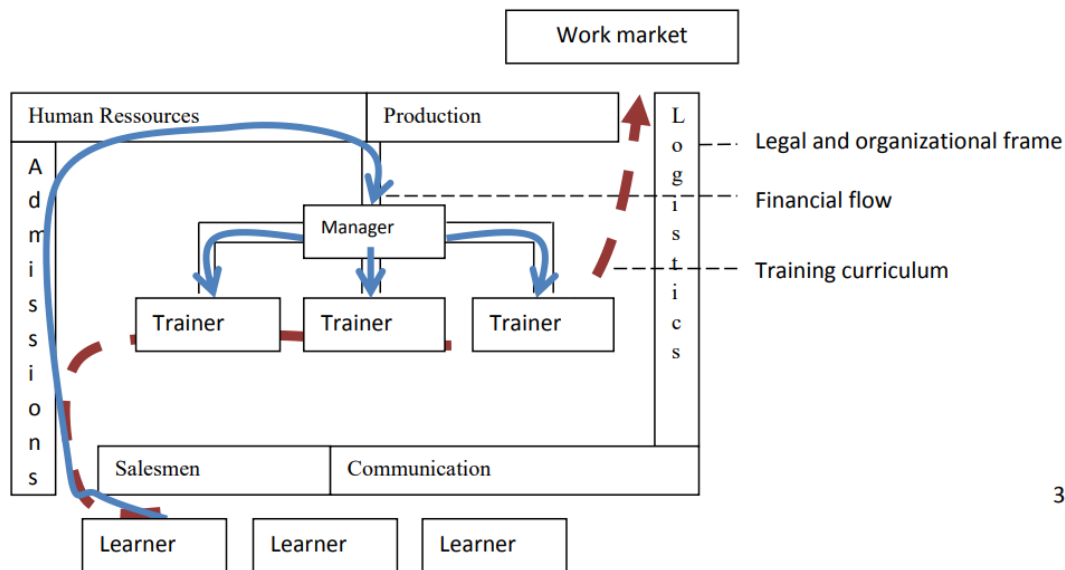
Work market

Human Ressources

Production

Logistics

Legal and organizational frame

Financial flow

Training curriculum

Admissions

Manager

Trainer

Trainer

Trainer

Salesmen

Communication

3

Learner

Learner

Learner